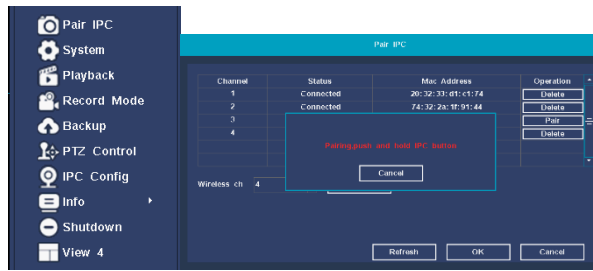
Pair IPC
System
Playback
Record Mode
Backup
PTZ Control
IPC Config
Info
Shutdown
View 4

Pair IPC

| Channel | Status | Mac Address | Operation |
|---|---|---|---|
| 1 | Connected | 20:32:33:d1:c1:74 | Delete |
| 2 | Connected | 74:32:2a:1f:91:44 | Delete |
| 3 | | | Pair |
| 4 | | | Delete |

Pairing,push and hold IPC button

Cancel

Wireless ch 4

Refresh OK Cancel